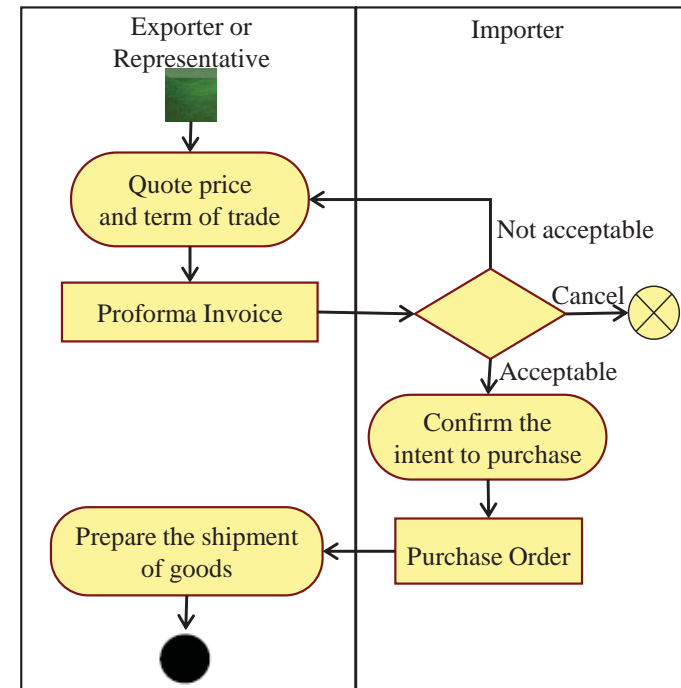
Exporter or Representative

Importer

Quote price and term of trade

Not acceptable

Proforma Invoice

Cancel

Acceptable

Confirm the intent to purchase

Prepare the shipment of goods

Purchase Order